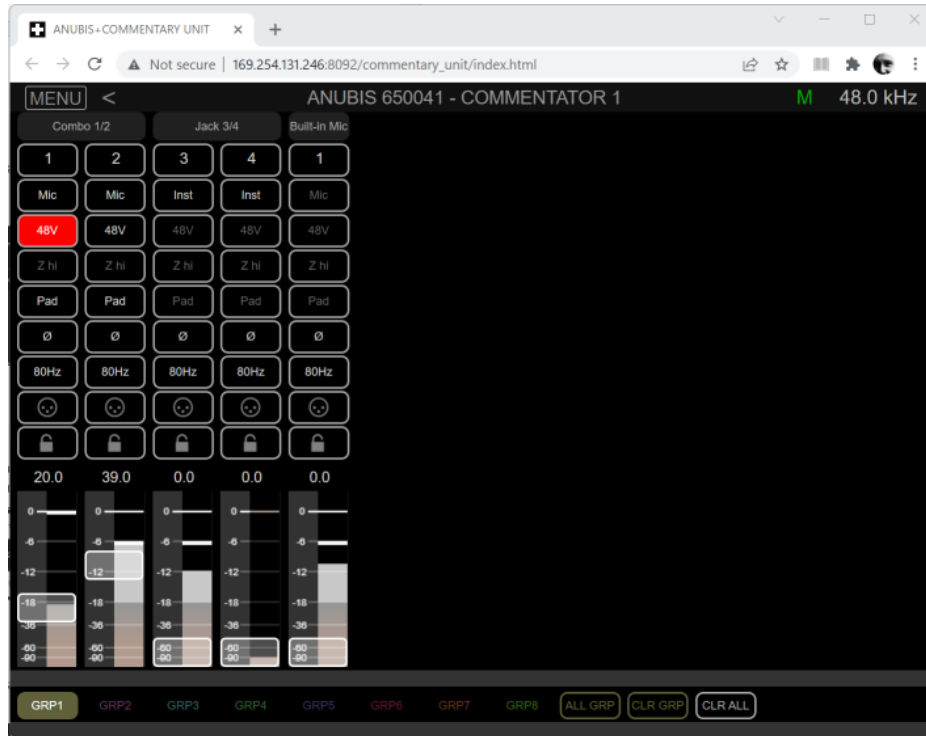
ANUBIS+COMMENTARY UNIT ×
+
Not secure | 169.254.131.246:8092/commentary_unit/index.html

MENU <
ANUBIS 650041 - COMMENTATOR 1
M 48.0 kHz

Combo 1/2
Jack 3/4
Built-in Mic

| 1 | 2 | 3 | 4 | 1 |
|---|---|---|---|---|
| Mic | Mic | Inst | Inst | Mic |
| 48V | 48V | 48V | 48V | 48V |
| Z hi | Z hi | Z hi | Z hi | Z hi |
| Pad | Pad | Pad | Pad | Pad |
| ø | ø | ø | ø | ø |
| 80Hz | 80Hz | 80Hz | 80Hz | 80Hz |
| 20.0 | 39.0 | 0.0 | 0.0 | 0.0 |

0
-6
-12
-18
-36
-60
-90

GRP1 GRP2 GRP3 GRP4 GRP5 GRP6 GRP7 GRP8 ALL GRP CLR GRP CLR ALL